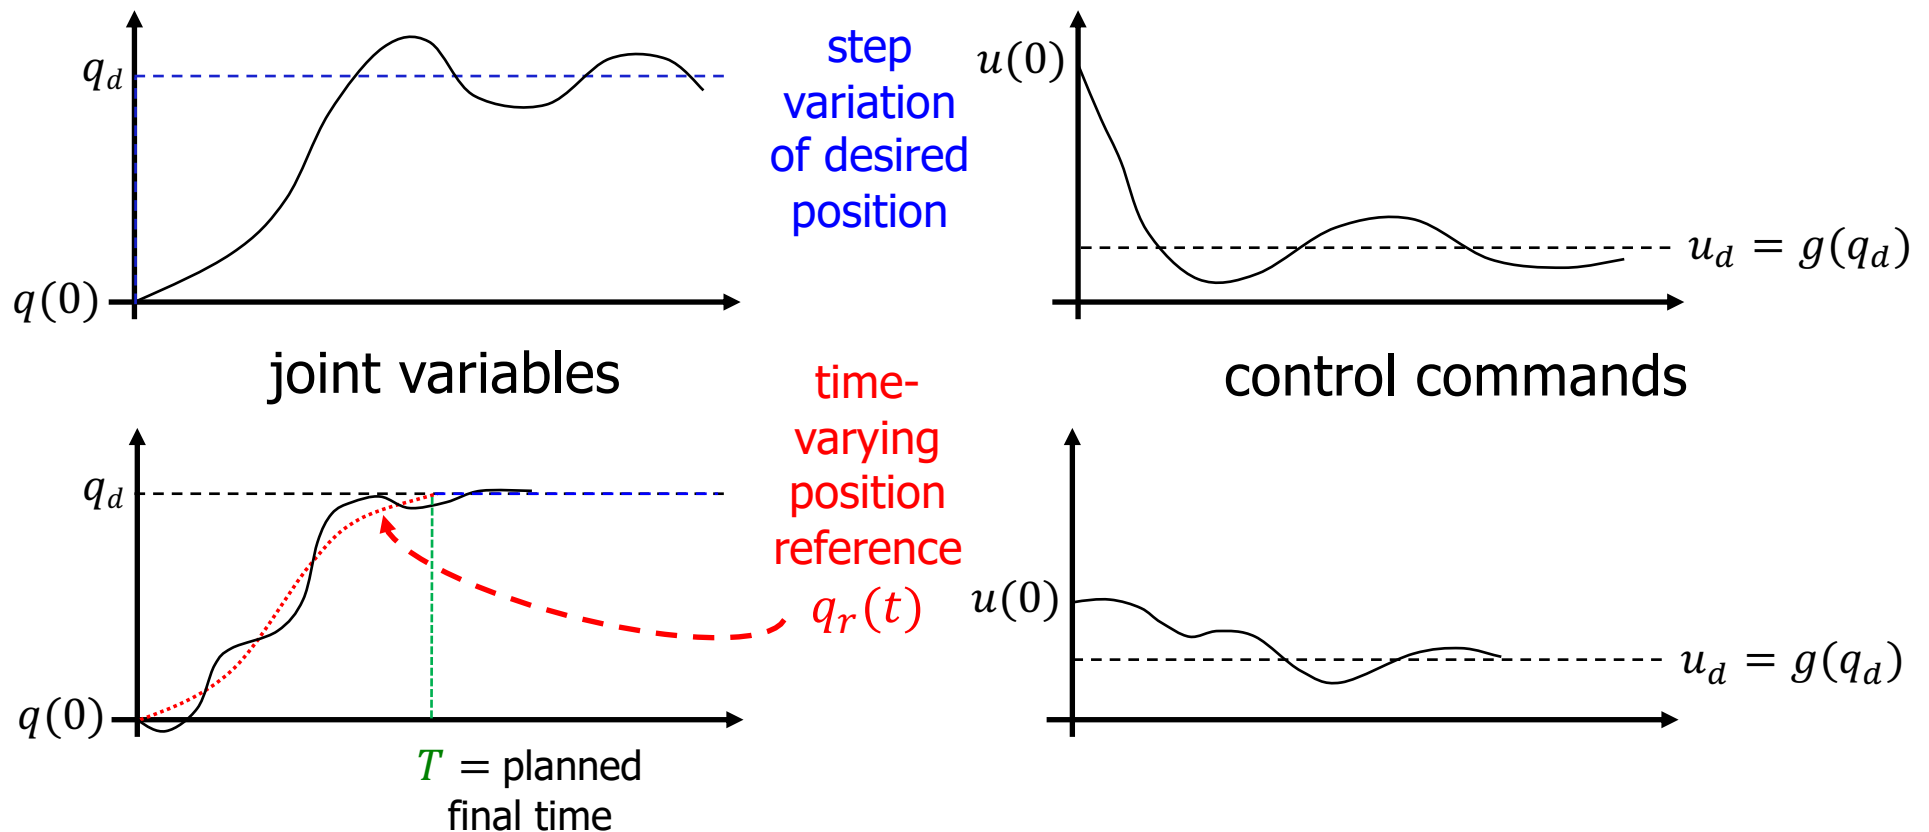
$q_d$

$q(0)$

step variation of desired position

$u(0)$

$u_d = g(q_d)$

joint variables

control commands

$q_d$

$q(0)$

time-varying position reference $q_r(t)$

$u(0)$

$u_d = g(q_d)$

$T$ = planned final time